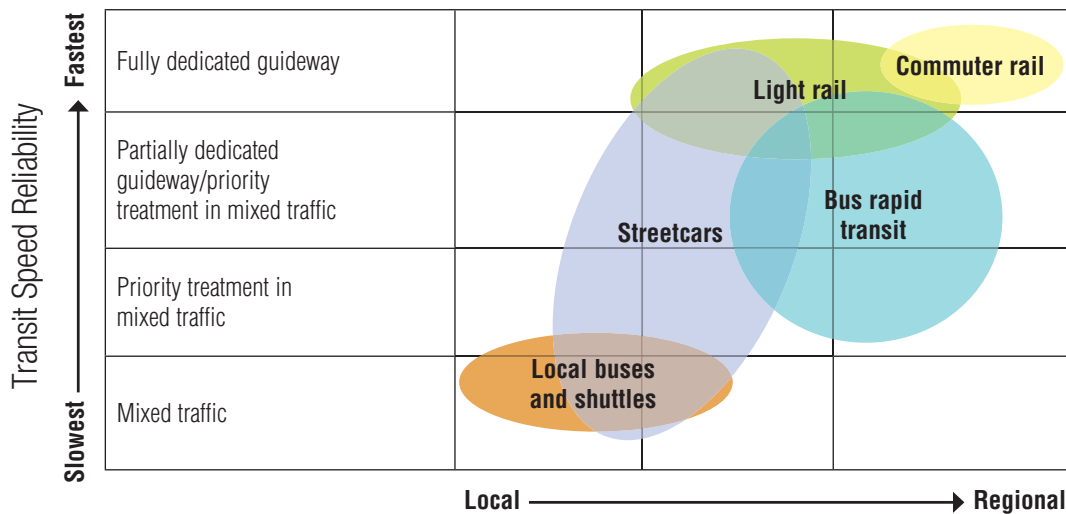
Transit Speed Reliability

Fastest

Slowest

Fully dedicated guideway

Partially dedicated guideway/priority treatment in mixed traffic

Priority treatment in mixed traffic

Mixed traffic

Commuter rail

Light rail

Bus rapid transit

Streetcars

Local buses and shuttles

Local

Regional